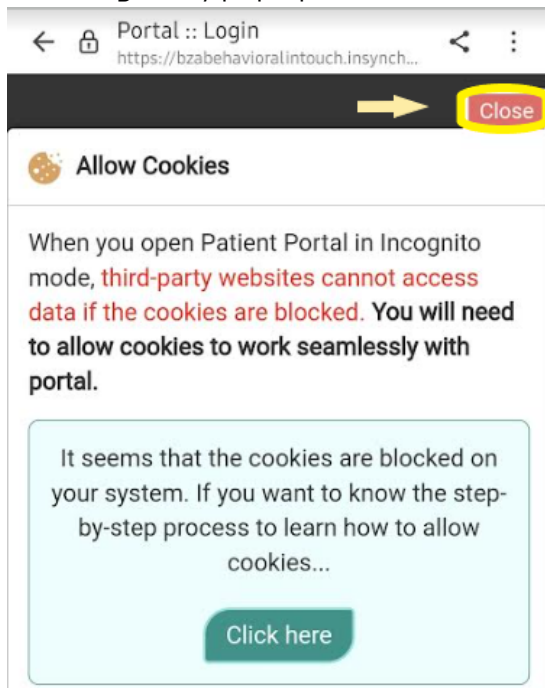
Portal :: Login
https://bzabehavioralintouch.insynch...

Close

Allow Cookies

When you open Patient Portal in Incognito mode, third-party websites cannot access data if the cookies are blocked. You will need to allow cookies to work seamlessly with portal.

It seems that the cookies are blocked on your system. If you want to know the step-by-step process to learn how to allow cookies...

Click here